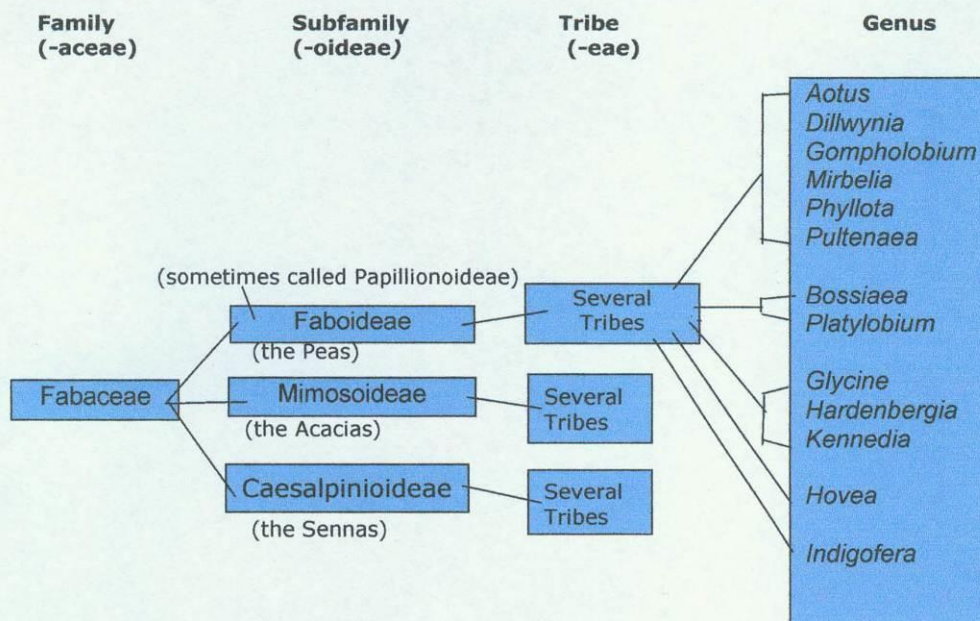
Family
(-aceae)

Subfamily
(-oideae)

Tribe
(-eae)

Genus

Aotus
Dillwynia
Gompholobium
Mirbelia
Phyllota
Pultenaea

(sometimes called Papillionoideae)

Several Tribes

Faboideae
(the Peas)

Bossiaea
Platylobium

Fabaceae

Mimosoideae
(the Acacias)

Several Tribes

Glycine
Hardenbergia
Kennedia

Caesalpinioideae
(the Sennas)

Several Tribes

Hovea

Indigofera